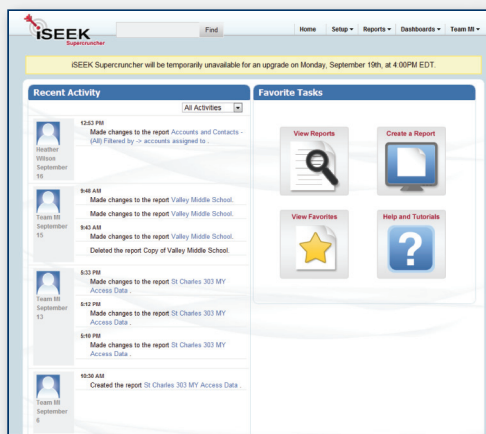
iSEEK Supercruncher

Find

Home Setup ▾ Reports ▾ Dashboards ▾ Team MI ▾

iSEEK Supercruncher will be temporarily unavailable for an upgrade on Monday, September 19th, at 4:00PM EDT.

Recent Activity

All Activities

Heather Wilson September 16

12:53 PM
Made changes to the report Accounts and Contacts - (All) Filtered by -> accounts assigned to .

Team MI September 15

9:48 AM
Made changes to the report Valley Middle School.

Made changes to the report Valley Middle School.

9:43 AM
Made changes to the report Valley Middle School.

Deleted the report Copy of Valley Middle School.

Team MI September 13

5:33 PM
Made changes to the report St Charles 303 MY Access Data .

5:12 PM
Made changes to the report St Charles 303 MY Access Data .

5:10 PM
Made changes to the report St Charles 303 MY Access Data .

Team MI September 6

10:30 AM
Created the report St Charles 303 MY Access Data .

Favorite Tasks

View Reports

Create a Report

View Favorites

Help and Tutorials